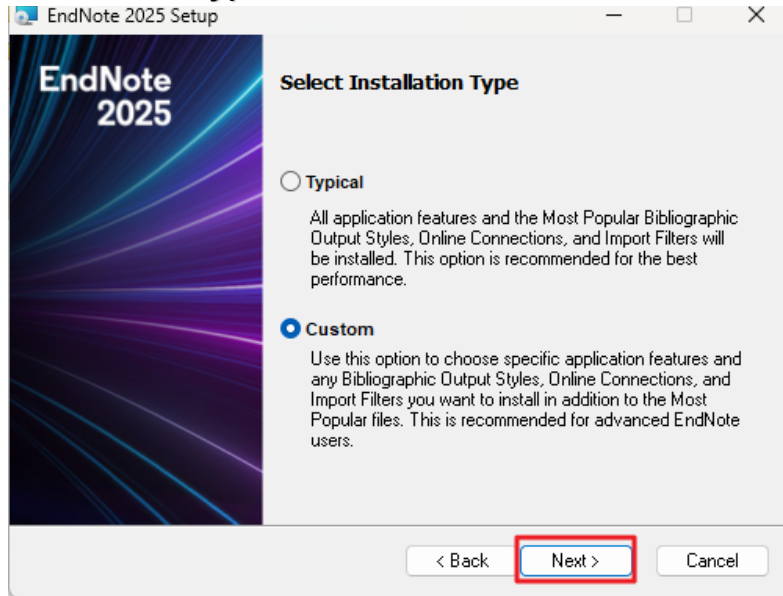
EndNote 2025 Setup

EndNote 2025

Select Installation Type

Typical

All application features and the Most Popular Bibliographic Output Styles, Online Connections, and Import Filters will be installed. This option is recommended for the best performance.

Custom

Use this option to choose specific application features and any Bibliographic Output Styles, Online Connections, and Import Filters you want to install in addition to the Most Popular files. This is recommended for advanced EndNote users.

< Back Next > Cancel